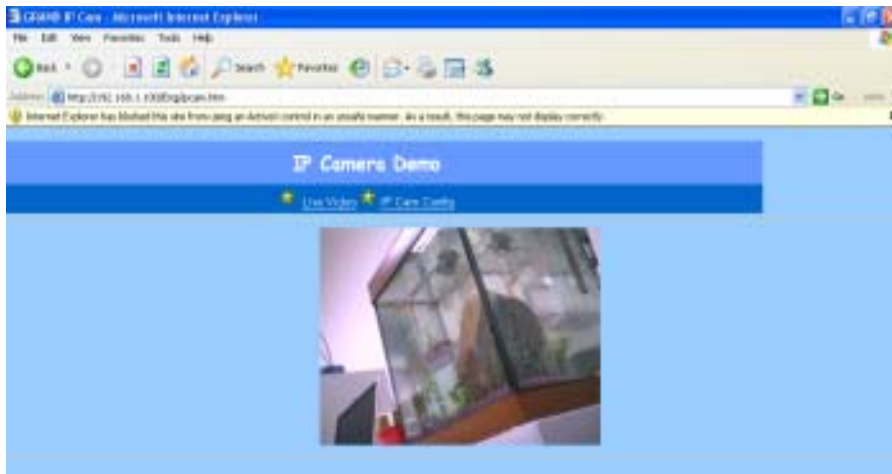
GRAND IP Cam - Microsoft Internet Explorer

File Edit View Favorites Tools Help

Back Search Favorites

Address http://192.168.1.100/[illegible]ipcam.htm Go

Internet Explorer has blocked this site from using an ActiveX control in an unsafe manner. As a result, this page may not display correctly.

IP Camera Demo

Live Video IP Cam Config